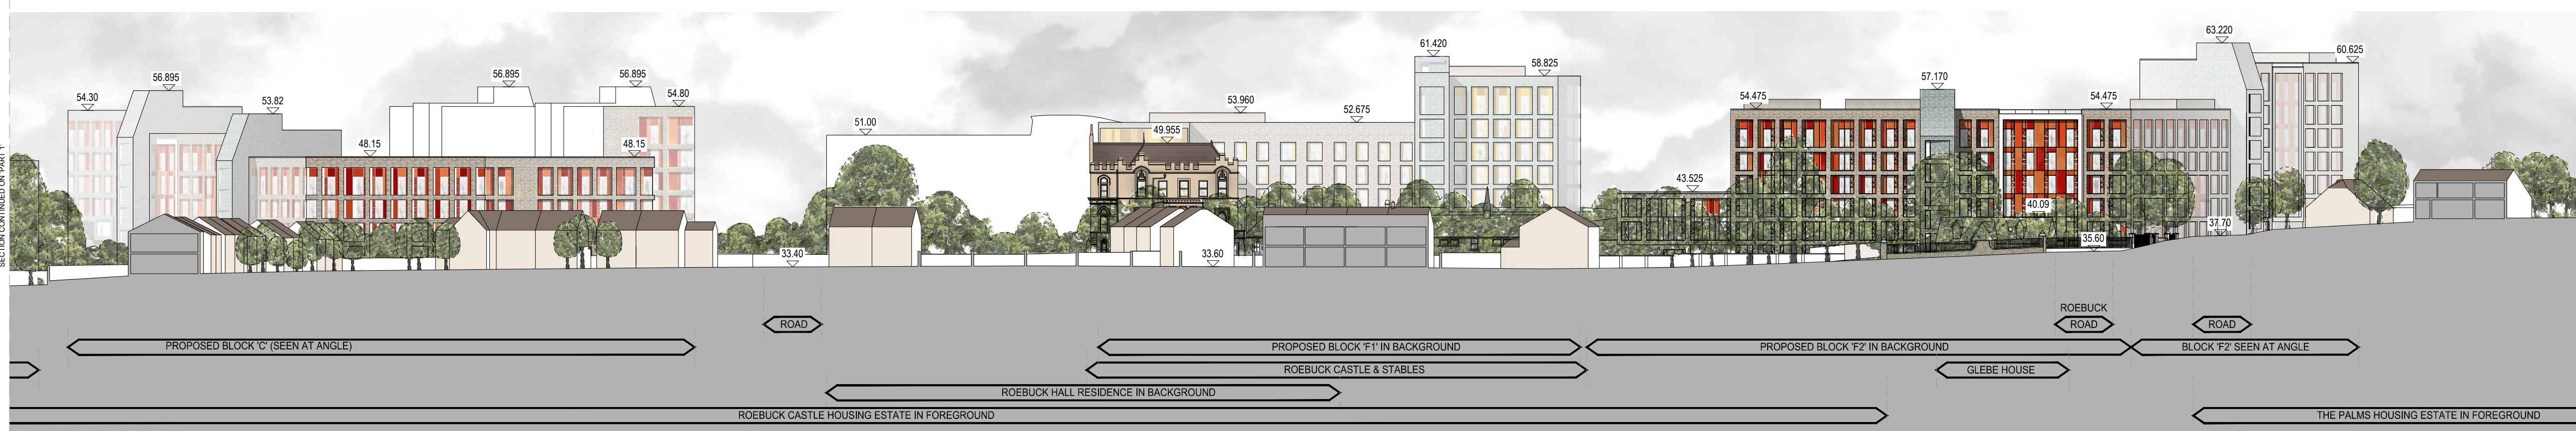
SECTION CONTINUED ON PART 1

54.30
56.895
53.82
48.15
56.895
56.895
54.80
48.15
51.00
49.955
53.960
52.675
61.420
58.825
54.475
57.170
54.475
63.220
60.625
43.525
40.09
33.40
33.60
35.60
37.70

ROEBUCK
ROAD
ROAD
ROAD
PROPOSED BLOCK 'C' (SEEN AT ANGLE)
PROPOSED BLOCK 'F1' IN BACKGROUND
PROPOSED BLOCK 'F2' IN BACKGROUND
BLOCK 'F2' SEEN AT ANGLE
ROEBUCK CASTLE & STABLES
GLEBE HOUSE
ROEBUCK HALL RESIDENCE IN BACKGROUND
ROEBUCK CASTLE HOUSING ESTATE IN FOREGROUND
THE PALMS HOUSING ESTATE IN FOREGROUND